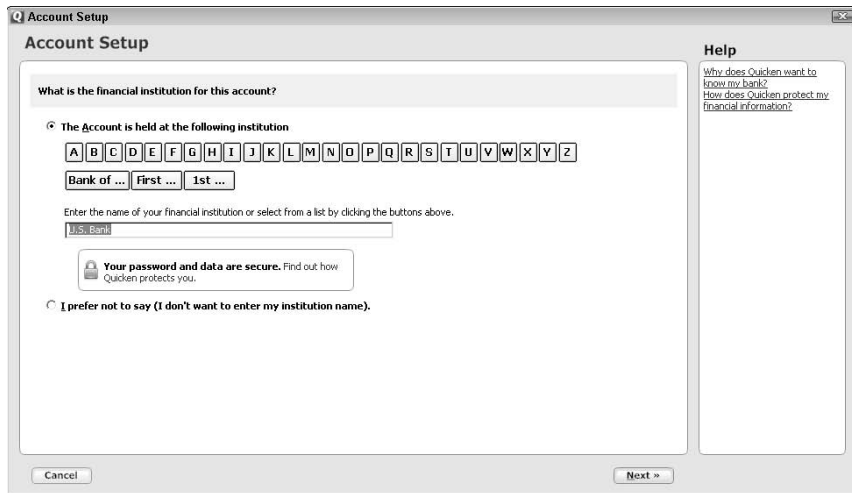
Account Setup

Account Setup

What is the financial institution for this account?

The Account is held at the following institution

A B C D E F G H I J K L M N O P Q R S T U V W X Y Z

Bank of ... First ... 1st ...

Enter the name of your financial institution or select from a list by clicking the buttons above.

U.S. Bank

Your password and data are secure. Find out how Quicken protects you.

I prefer not to say (I don't want to enter my institution name).

Help

Why does Quicken want to know my bank?
How does Quicken protect my financial information?

Cancel

Next »